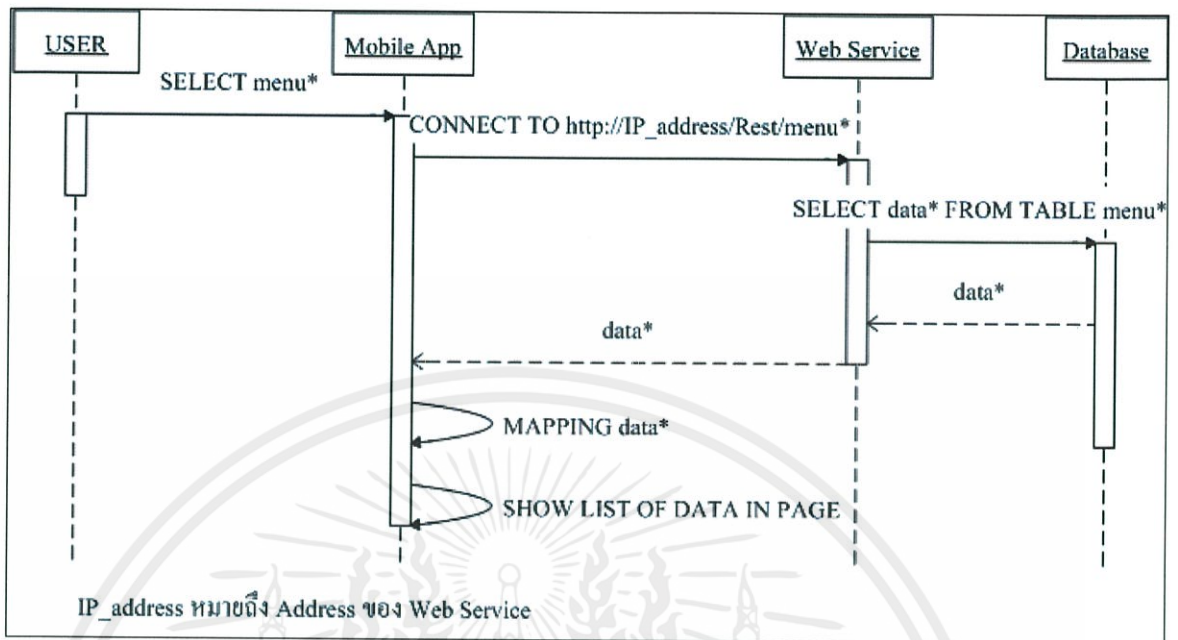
USER

Mobile App

Web Service

Database

SELECT menu*

CONNECT TO http://IP_address/Rest/menu*

SELECT data* FROM TABLE menu*

data*

data*

MAPPING data*

SHOW LIST OF DATA IN PAGE

IP_address หมายถึง Address ของ Web Service